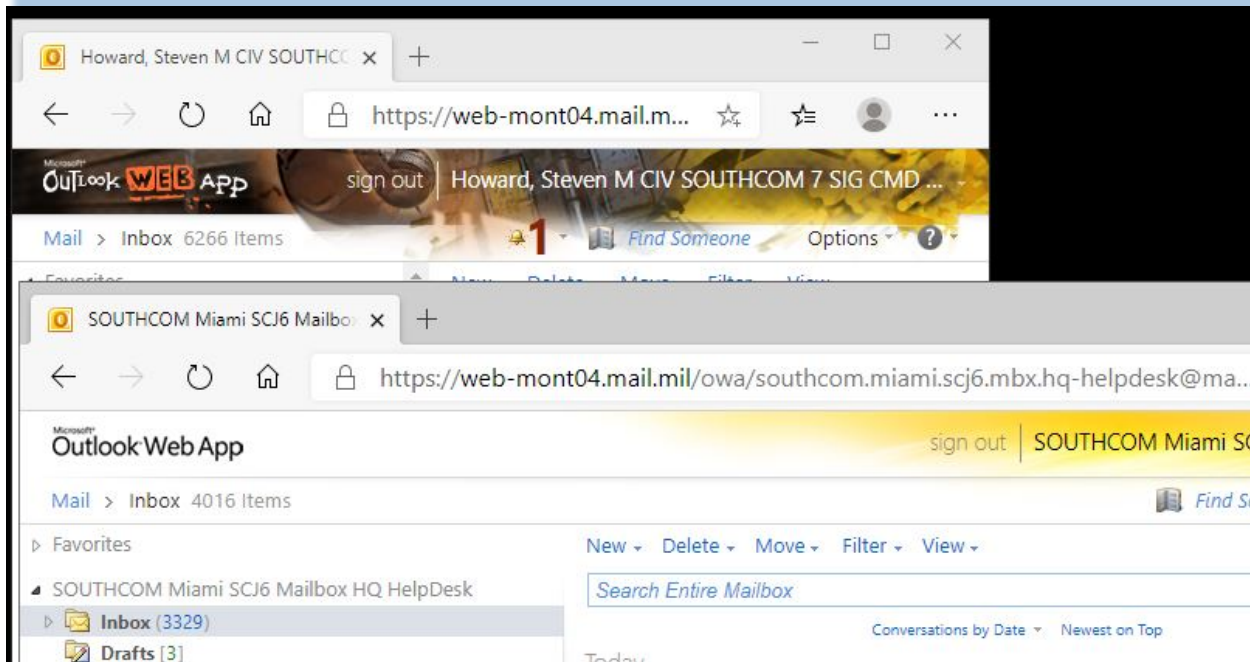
Howard, Steven M CIV SOUTHC ×
+
https://web-mont04.mail.m...
Microsoft Outlook Web App
sign out
Howard, Steven M CIV SOUTHCOM 7 SIG CMD ...
Mail > Inbox 6266 Items
1
Find Someone
Options
SOUTHCOM Miami SCJ6 Mailbo ×
+
https://web-mont04.mail.mil/owa/southcom.miami.scj6.mbx.hq-helpdesk@ma...
Microsoft Outlook Web App
sign out
SOUTHCOM Miami SC
Mail > Inbox 4016 Items
Find S
▷ Favorites
New ▾ Delete ▾ Move ▾ Filter ▾ View ▾
◢ SOUTHCOM Miami SCJ6 Mailbox HQ HelpDesk
Search Entire Mailbox
Inbox (3329)
Conversations by Date ▾ Newest on Top
Drafts [3]
Today